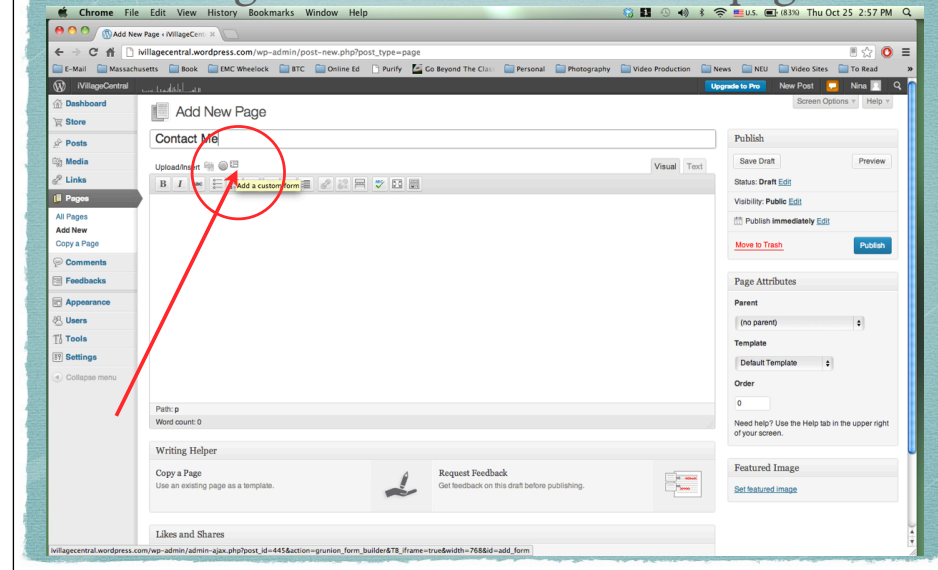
Chrome File Edit View History Bookmarks Window Help

U.S. (83%) Thu Oct 25 2:57 PM

Add New Page ‹ iVillageCent ×

ivillagecentral.wordpress.com/wp-admin/post-new.php?post_type=page

E-Mail Massachusetts Book EMC Wheelock BTC Online Ed Purify Go Beyond The Clas Personal Photography Video Production News NEU Video Sites To Read

iVillageCentral

Upgrade to Pro New Post Nina

Screen Options Help

Dashboard
Store
Posts
Media
Links
Pages
All Pages
Add New
Copy a Page
Comments
Feedbacks
Appearance
Users
Tools
Settings
Collapse menu

Add New Page

Contact Me

Upload/Insert

Add a custom form

Visual Text

B I

Path: p
Word count: 0

Publish
Save Draft
Preview
Status: Draft Edit
Visibility: Public Edit
Publish immediately Edit
Move to Trash
Publish

Page Attributes
Parent
(no parent)
Template
Default Template
Order
0
Need help? Use the Help tab in the upper right of your screen.

Featured Image
Set featured image

Writing Helper
Copy a Page
Use an existing page as a template.
Request Feedback
Get feedback on this draft before publishing.

Likes and Shares

ivillagecentral.wordpress.com/wp-admin/admin-ajax.php?post_id=445&action=grunion_form_builder&TB_iframe=true&width=768&id=add_form